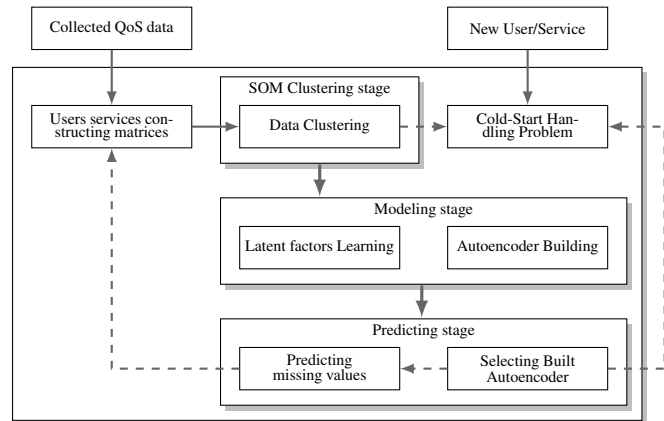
Collected QoS data

New User/Service

Users services constructing matrices

SOM Clustering stage

Data Clustering

Cold-Start Handling Problem

Modeling stage

Latent factors Learning

Autoencoder Building

Predicting stage

Predicting missing values

Selecting Built Autoencoder